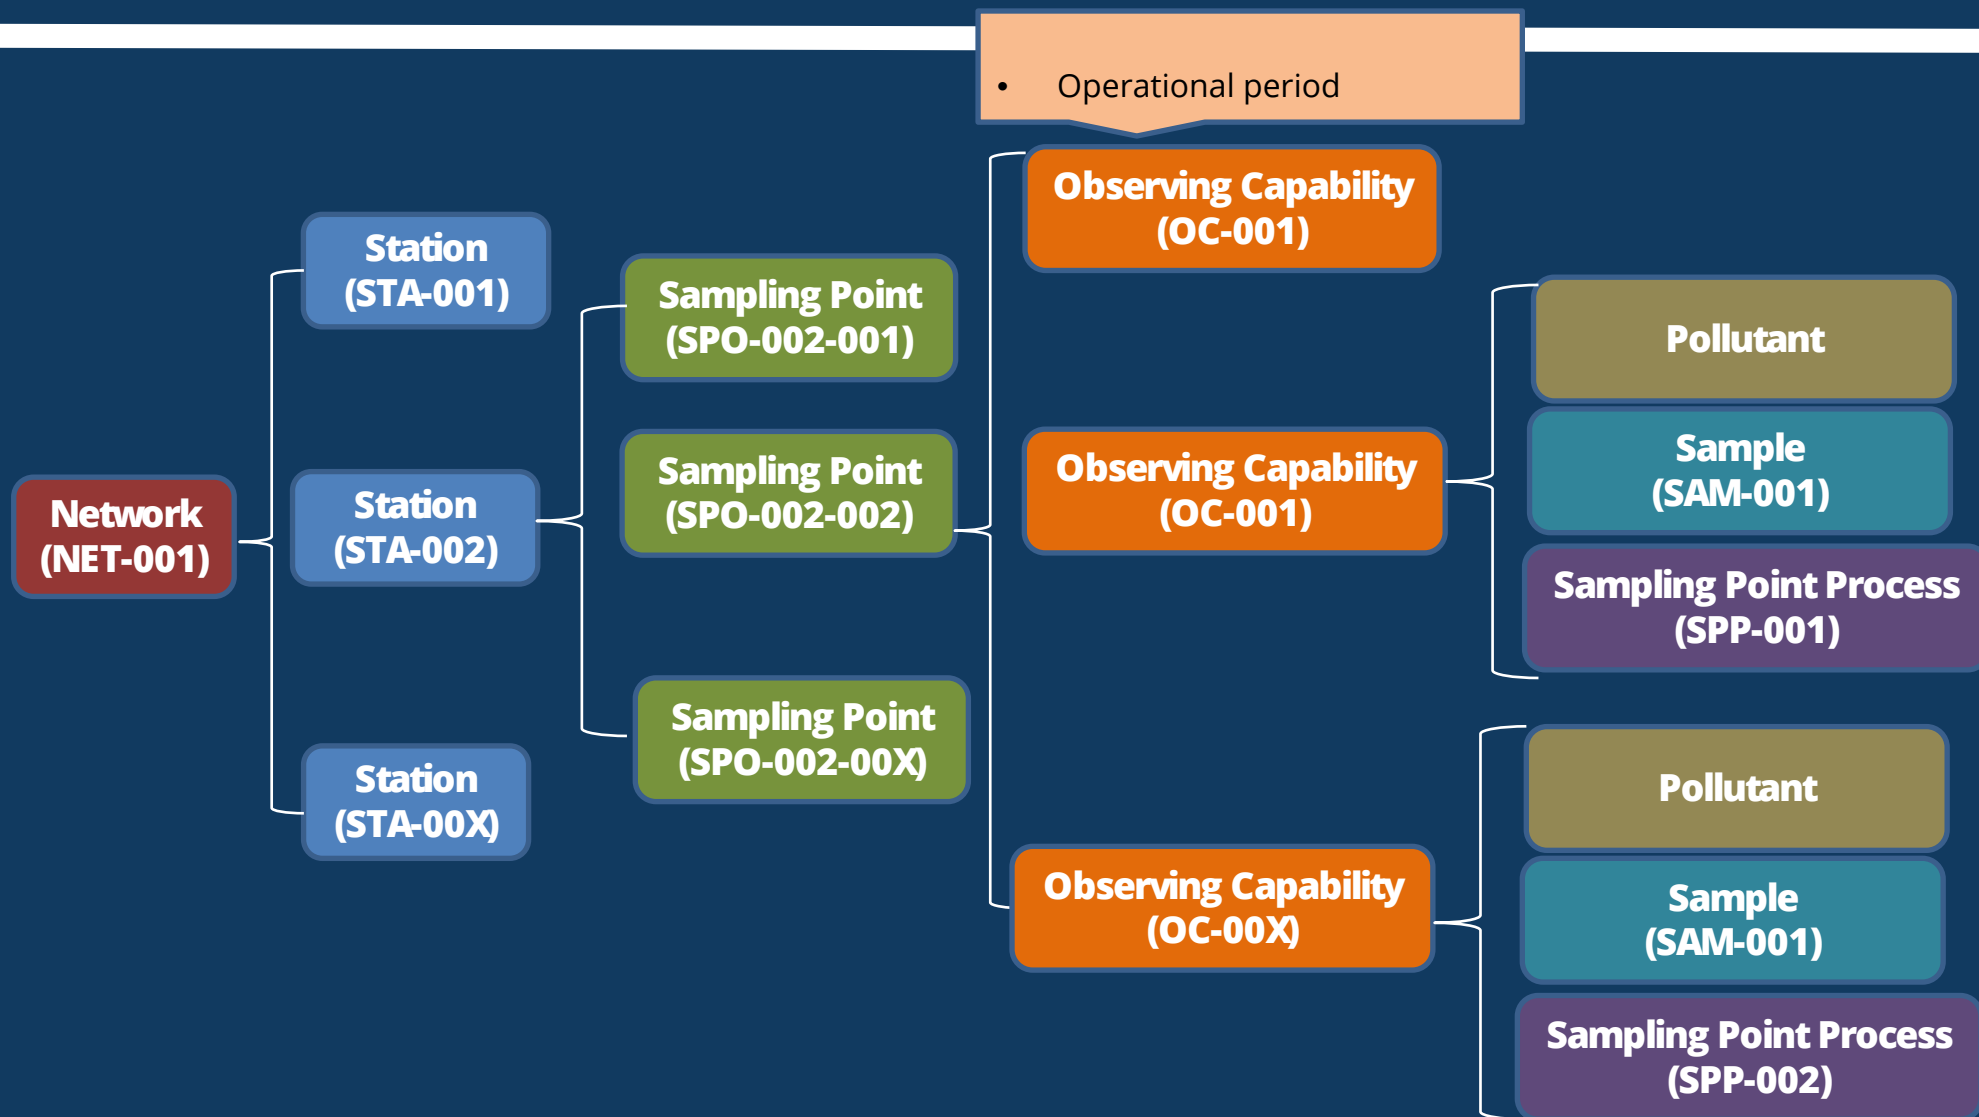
• Operational period

Network (NET-001)

Station (STA-001)

Station (STA-002)

Station (STA-00X)

Sampling Point (SPO-002-001)

Sampling Point (SPO-002-002)

Sampling Point (SPO-002-00X)

Observing Capability (OC-001)

Observing Capability (OC-001)

Observing Capability (OC-00X)

Pollutant

Sample (SAM-001)

Sampling Point Process (SPP-001)

Pollutant

Sample (SAM-001)

Sampling Point Process (SPP-002)